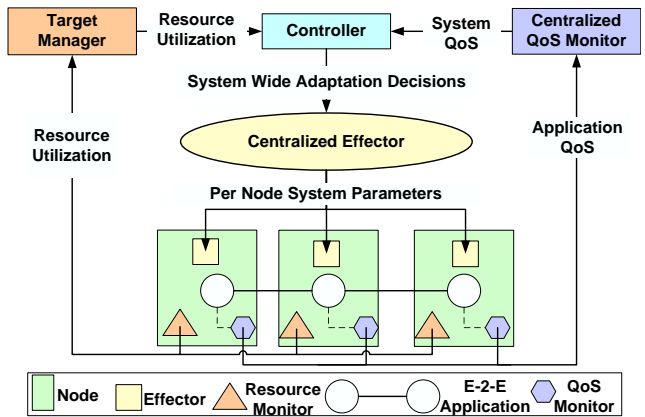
Target Manager

Resource Utilization

Controller

System QoS

Centralized QoS Monitor

System Wide Adaptation Decisions

Resource Utilization

Centralized Effector

Application QoS

Per Node System Parameters

Node

Effector

Resource Monitor

E-2-E Application

QoS Monitor